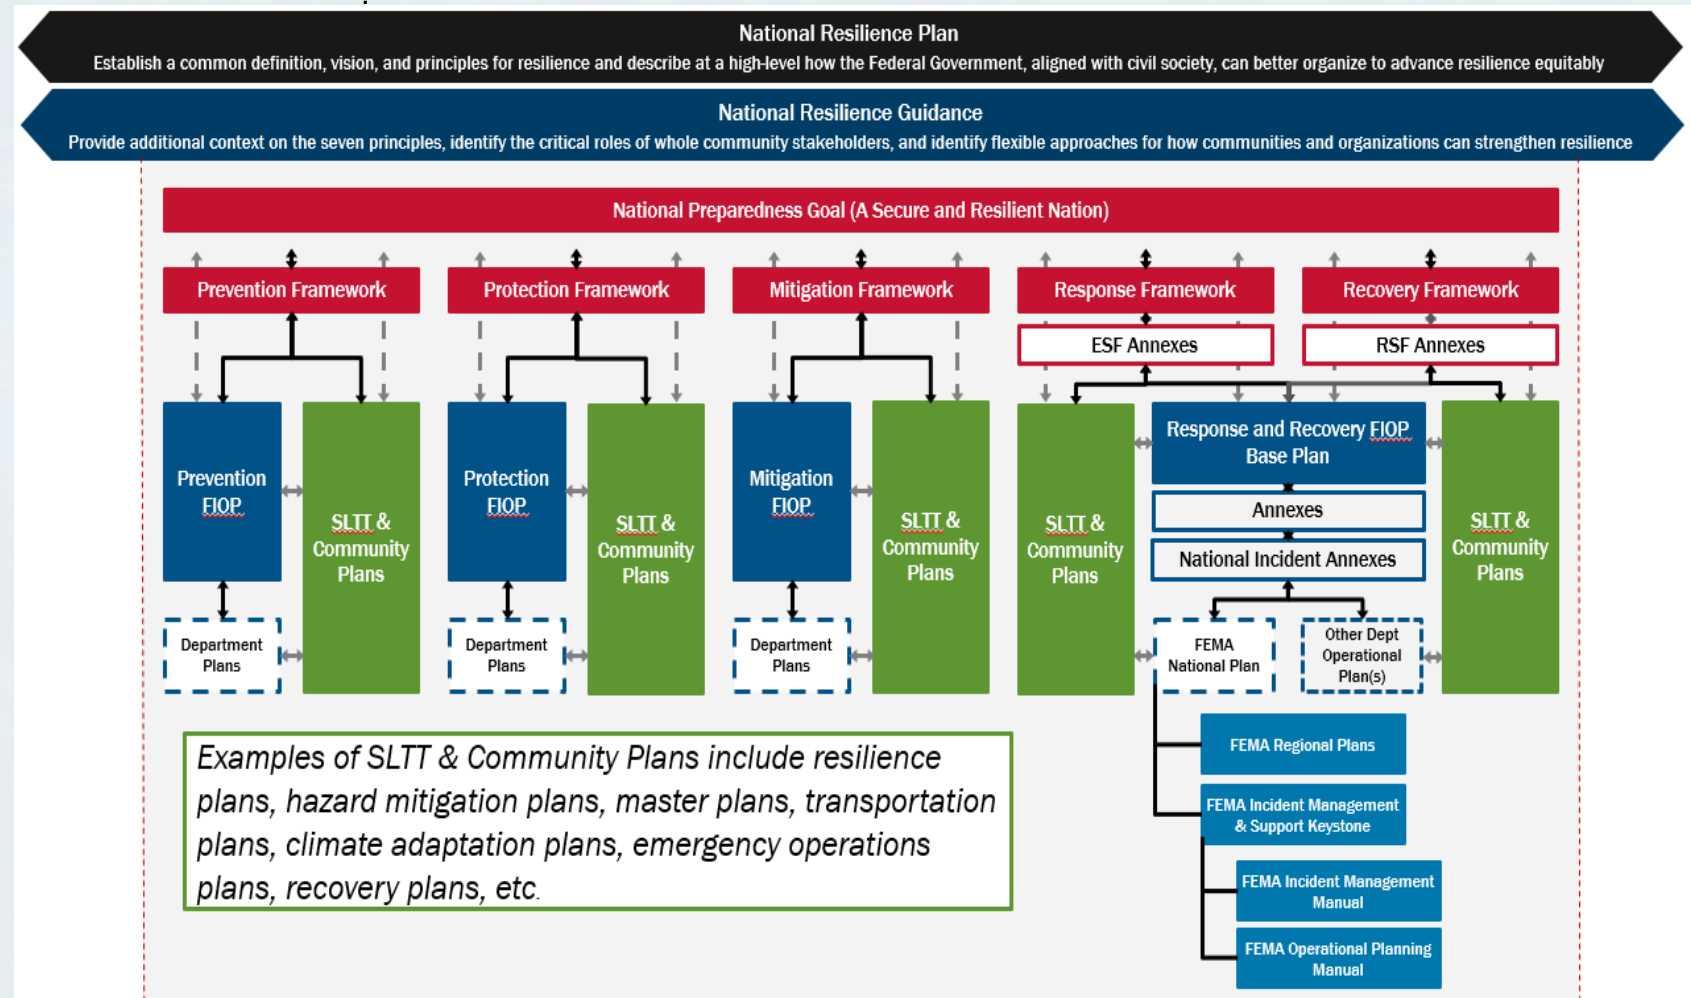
National Resilience Plan
Establish a common definition, vision, and principles for resilience and describe at a high-level how the Federal Government, aligned with civil society, can better organize to advance resilience equitably

National Resilience Guidance
Provide additional context on the seven principles, identify the critical roles of whole community stakeholders, and identify flexible approaches for how communities and organizations can strengthen resilience

National Preparedness Goal (A Secure and Resilient Nation)

Prevention Framework

Protection Framework

Mitigation Framework

Response Framework

Recovery Framework

ESF Annexes

RSF Annexes

Prevention FIOP

SLTT & Community Plans

Department Plans

Protection FIOP

SLTT & Community Plans

Department Plans

Mitigation FIOP

SLTT & Community Plans

Department Plans

SLTT & Community Plans

Response and Recovery FIOP Base Plan

Annexes

National Incident Annexes

FEMA National Plan

Other Dept Operational Plan(s)

SLTT & Community Plans

Examples of SLTT & Community Plans include resilience plans, hazard mitigation plans, master plans, transportation plans, climate adaptation plans, emergency operations plans, recovery plans, etc.

FEMA Regional Plans

FEMA Incident Management & Support Keystone

FEMA Incident Management Manual

FEMA Operational Planning Manual